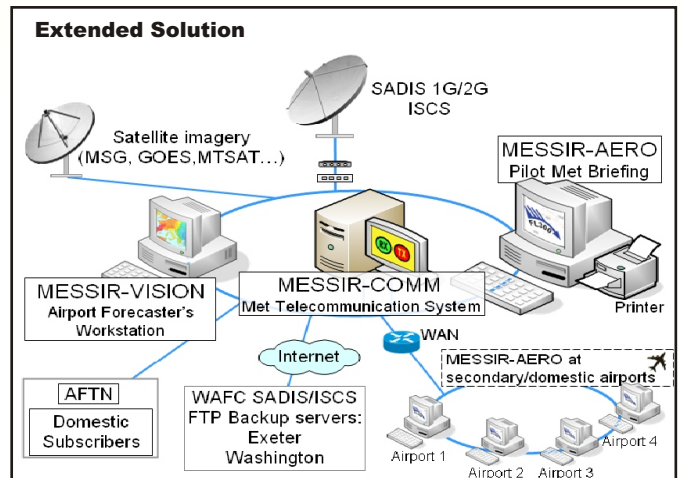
Extended Solution

SADIS 1G/2G
ISCS

Satellite imagery
(MSG, GOES,MTSAT...)

MESSIR-AERO
Pilot Met Briefing

MESSIR-VISION
Airport Forecaster's
Workstation

MESSIR-COMM
Met Telecommunication System

Printer

WAN

Internet

MESSIR-AERO at
secondary/domestic airports

AFTN

Domestic
Subscribers

WAFC SADIS/ISCS
FTP Backup servers:
Exeter
Washington

Airport 1

Airport 2

Airport 3

Airport 4